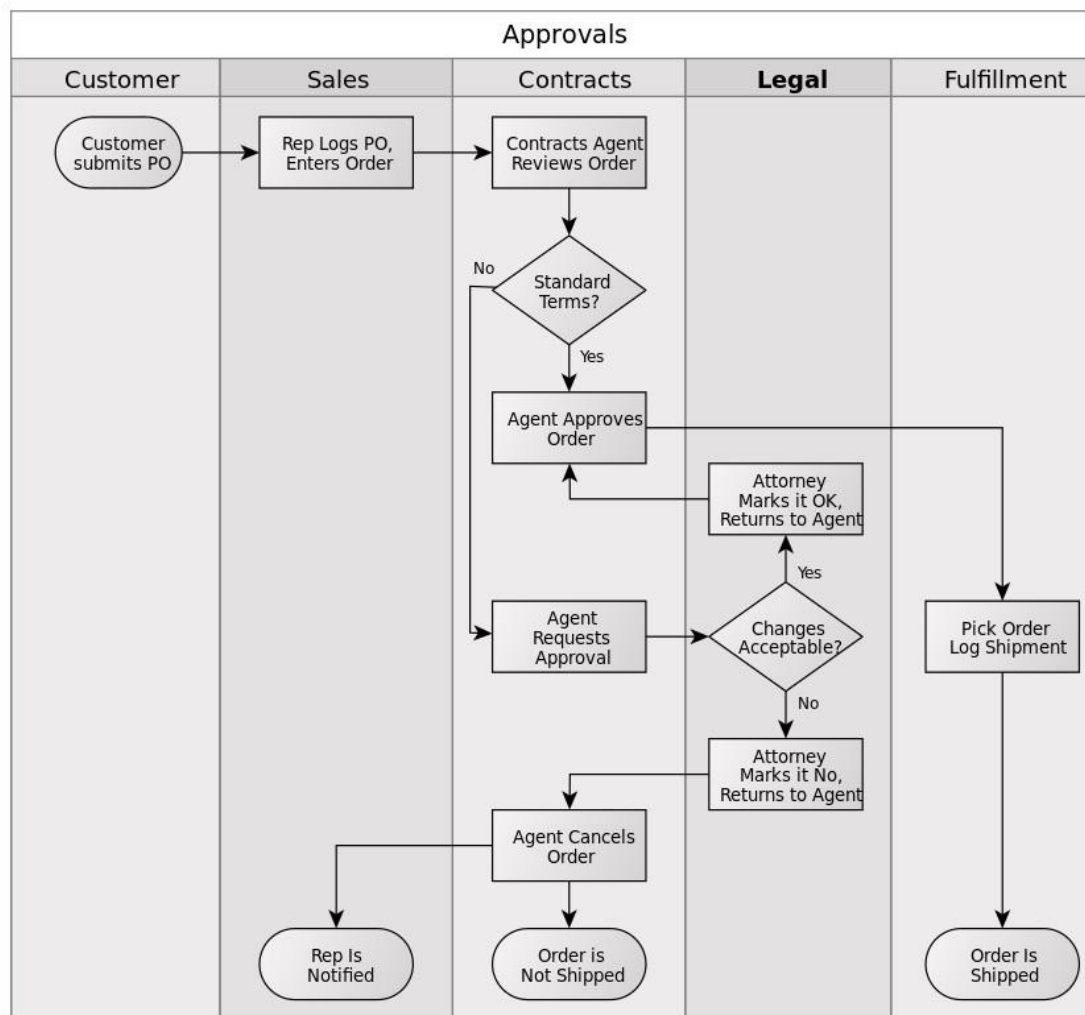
Approvals

Customer

Sales

Contracts

Legal

Fulfillment

Customer submits PO

Rep Logs PO, Enters Order

Contracts Agent Reviews Order

No

Standard Terms?

Yes

Agent Approves Order

Attorney Marks it OK, Returns to Agent

Yes

Agent Requests Approval

Changes Acceptable?

Pick Order Log Shipment

No

Attorney Marks it No, Returns to Agent

Agent Cancels Order

Rep Is Notified

Order is Not Shipped

Order Is Shipped